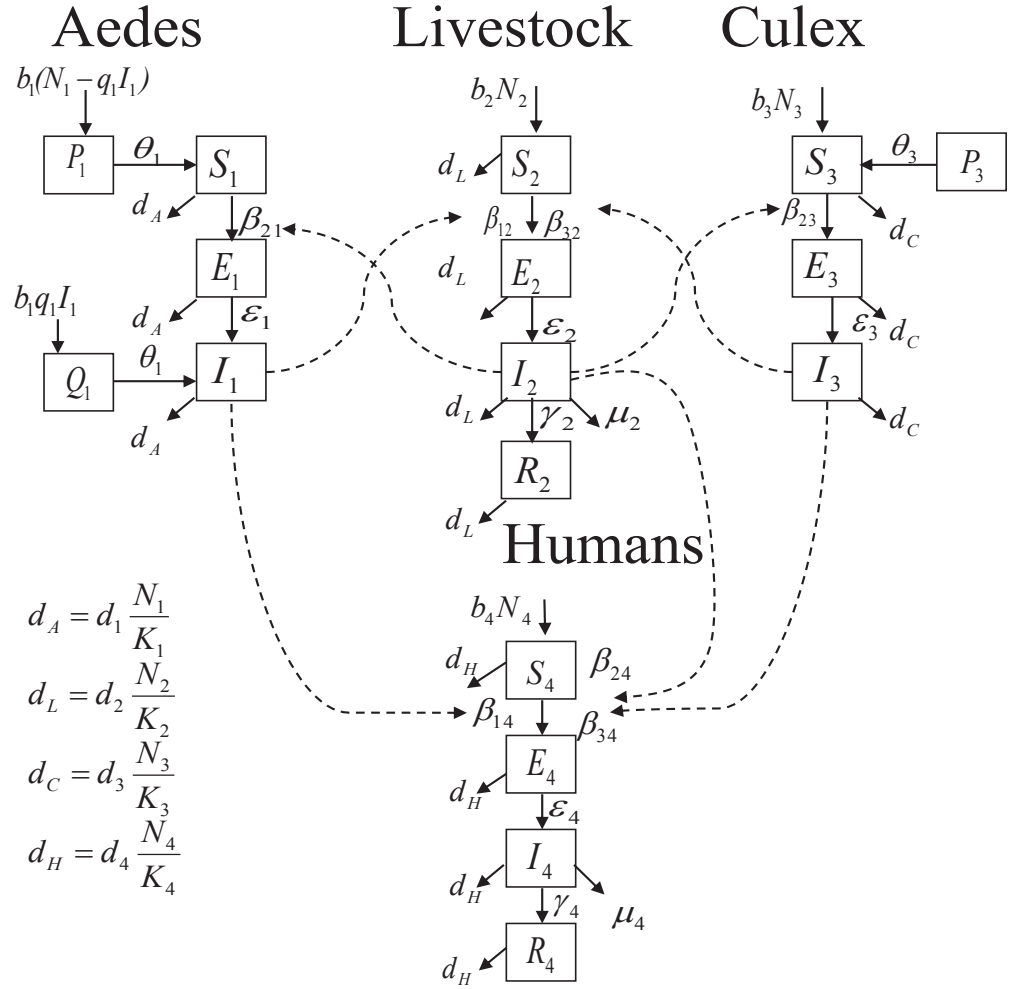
Aedes Livestock Culex

$b_1(N_1 - q_1 I_1)$
$P_1$ $\theta_1$ $S_1$
$d_A$ $\beta_{21}$
$E_1$
$b_1 q_1 I_1$
$d_A$ $\varepsilon_1$
$Q_1$ $\theta_1$ $I_1$
$d_A$

$b_2 N_2$
$d_L$ $S_2$
$\beta_{12}$ $\beta_{32}$
$d_L$ $E_2$
$\varepsilon_2$
$I_2$
$d_L$ $\gamma_2$ $\mu_2$
$R_2$
$d_L$

$b_3 N_3$
$S_3$ $\theta_3$ $P_3$
$\beta_{23}$ $d_C$
$E_3$
$\varepsilon_3$ $d_C$
$I_3$
$d_C$

Humans

$d_A = d_1 \frac{N_1}{K_1}$
$d_L = d_2 \frac{N_2}{K_2}$
$d_C = d_3 \frac{N_3}{K_3}$
$d_H = d_4 \frac{N_4}{K_4}$

$b_4 N_4$
$d_H$ $S_4$ $\beta_{24}$
$\beta_{14}$ $\beta_{34}$
$E_4$
$d_H$
$\varepsilon_4$
$I_4$
$d_H$ $\gamma_4$ $\mu_4$
$d_H$ $R_4$